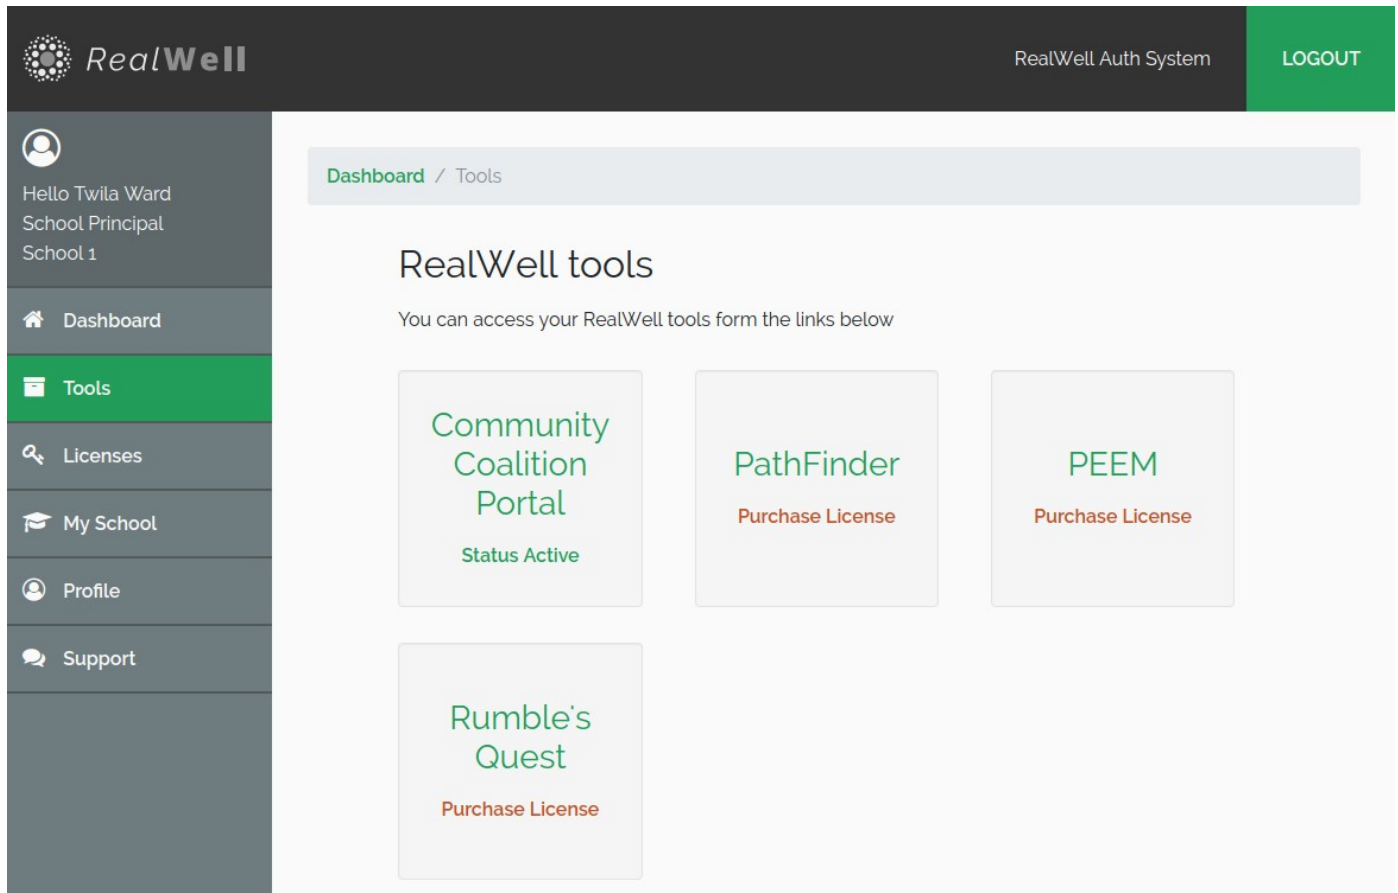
RealWell

RealWell Auth System

LOGOUT

Hello Twila Ward
School Principal
School 1

Dashboard

Tools

Licenses

My School

Profile

Support

Dashboard / Tools

RealWell tools

You can access your RealWell tools form the links below

Community Coalition Portal

Status Active

PathFinder

Purchase License

PEEM

Purchase License

Rumble's Quest

Purchase License